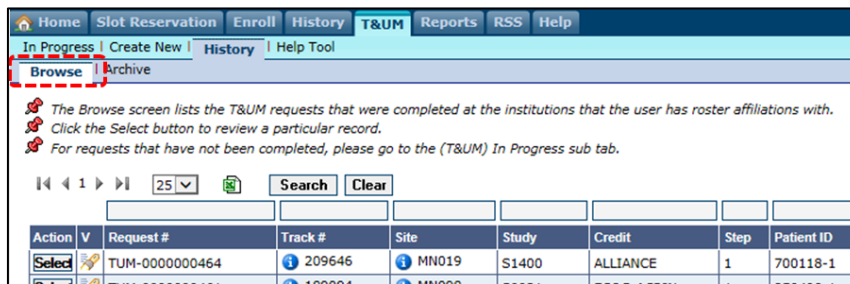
Home | Slot Reservation | Enroll | History | T&UM | Reports | RSS | Help

In Progress | Create New | History | Help Tool

Browse | Archive

The Browse screen lists the T&UM requests that were completed at the institutions that the user has roster affiliations with.
Click the Select button to review a particular record.
For requests that have not been completed, please go to the (T&UM) In Progress sub tab.

1 | 25 | Search | Clear

| Action | V | Request # | Track # | Site | Study | Credit | Step | Patient ID |
|---|---|---|---|---|---|---|---|---|
| Select | | TUM-0000000464 | 209646 | MN019 | S1400 | ALLIANCE | 1 | 700118-1 |
| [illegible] | | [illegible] | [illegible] | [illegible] | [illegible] | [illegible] | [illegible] | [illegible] |